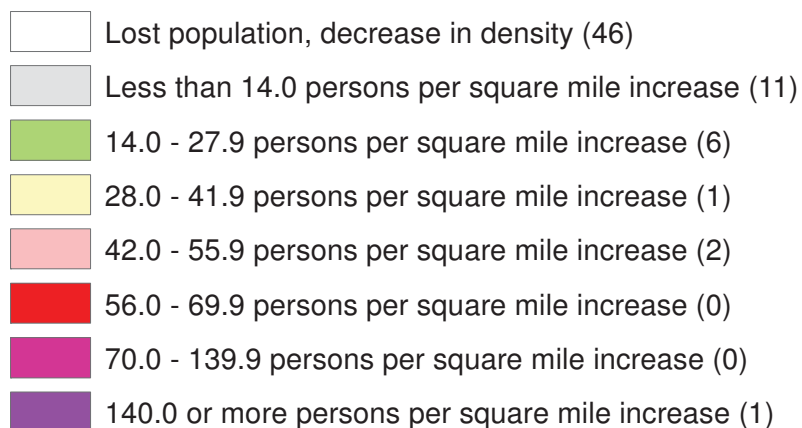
Lost population, decrease in density (46)
Less than 14.0 persons per square mile increase (11)
14.0 - 27.9 persons per square mile increase (6)
28.0 - 41.9 persons per square mile increase (1)
42.0 - 55.9 persons per square mile increase (2)
56.0 - 69.9 persons per square mile increase (0)
70.0 - 139.9 persons per square mile increase (0)
140.0 or more persons per square mile increase (1)